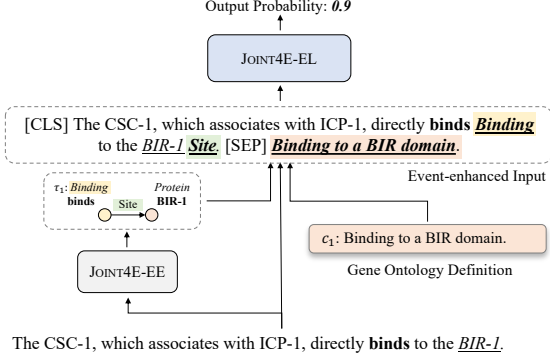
Output Probability: *0.9*

JOINT4E-EL

[CLS] The CSC-1, which associates with ICP-1, directly **binds** ***Binding*** to the ***BIR-1*** ***Site***. [SEP] ***Binding to a BIR domain***.

Event-enhanced Input

$\tau_1$: *Binding* **binds** Site *Protein* **BIR-1**

$c_1$: Binding to a BIR domain.

JOINT4E-EE

Gene Ontology Definition

The CSC-1, which associates with ICP-1, directly **binds** to the *BIR-1*.